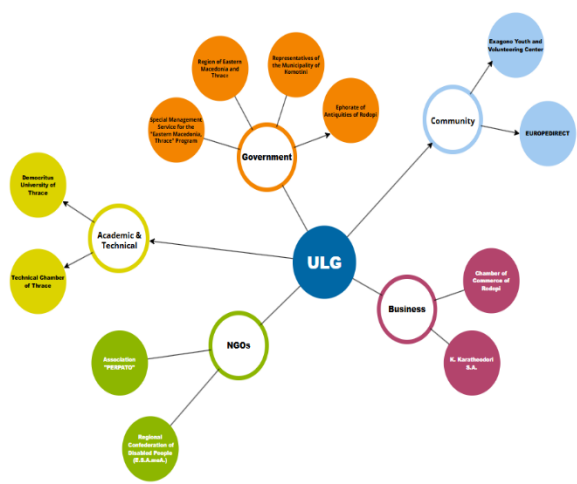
ULG

Government

Special Management Service for the "Eastern Macedonia, Thrace" Program

Region of Eastern Macedonia and Thrace

Representatives of the Municipality of Komotini

Ephorate of Antiquities of Rodopi

Community

Exagono Youth and Volunteering Center

EUROPEDIRECT

Academic & Technical

Democritus University of Thrace

Technical Chamber of Thrace

Business

Chamber of Commerce of Rodopi

K. Karatheodori S.A.

NGOs

Association "PERPATO"

Regional Confederation of Disabled People (R.S.A.meA.)